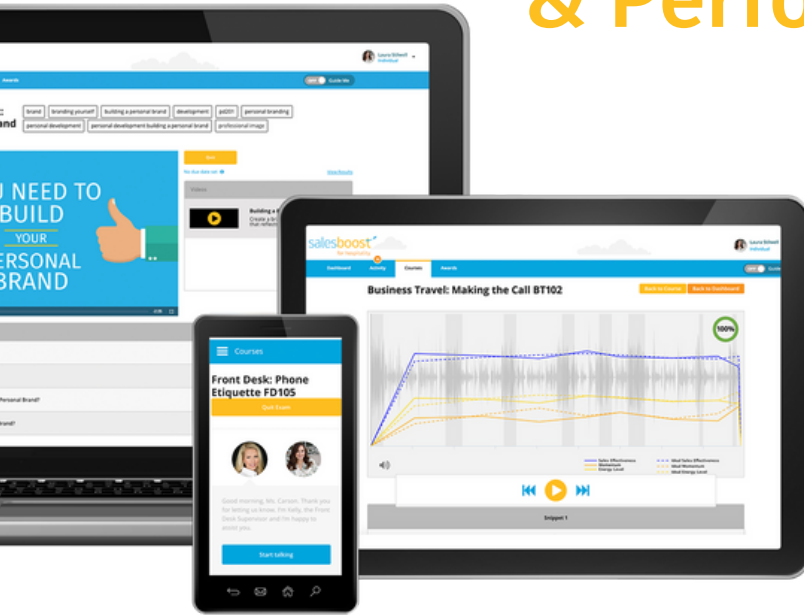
& Perfo

Laura Stilwell
Individual

Awards

Guide Me

brand | branding yourself | building a personal brand | development | pd201 | personal branding
personal development | personal development building a personal brand | professional image

U NEED TO
BUILD
YOUR
ERSONAL
BRAND

Videos

Building a

Personal Brand?

brand?

salesboost

Laura Stilwell
Individual

Dashboard | Activity | Courses | Awards

Business Travel: Making the Call BT102

Back to Course | Back to Dashboard

100%

Sales Effectiveness
Momentum
Energy Level
Ideal Sales Effectiveness
Ideal Momentum
Ideal Energy Level

Snippet 1

Courses

Front Desk: Phone Etiquette FD105

Good morning, Ms. Carson. Thank you for letting us know. I'm Kelly, the Front Desk Supervisor and I'm happy to assist you.

Start talking